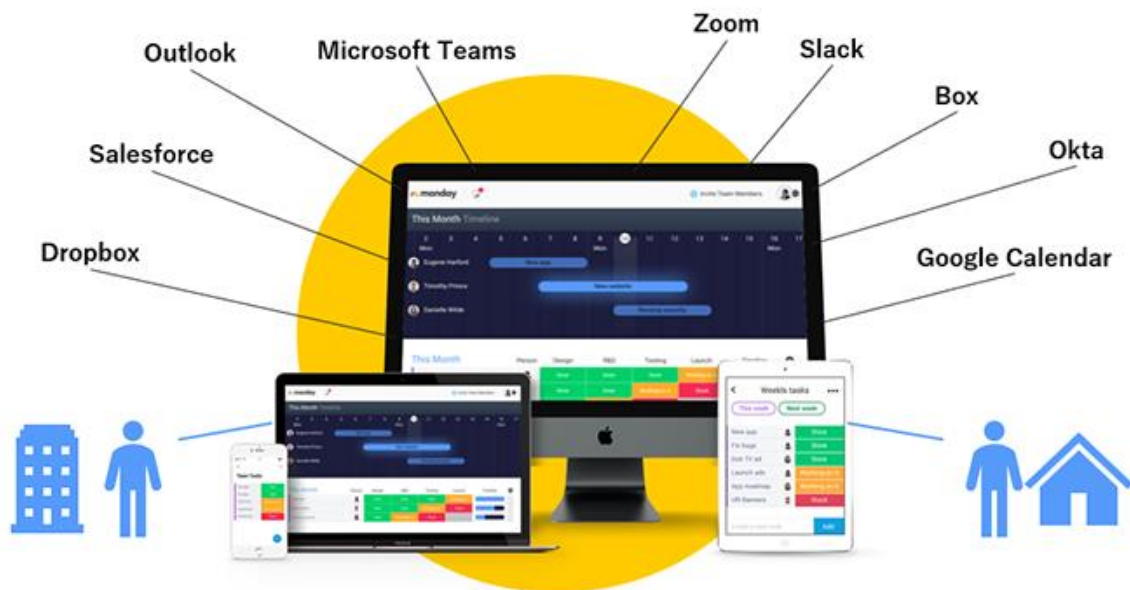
Outlook

Microsoft Teams

Zoom

Slack

Box

Okta

Salesforce

Dropbox

Google Calendar

monday

Invite Team Members

This Month Timeline

Eugene Harford

Timothy Prince

Danielle White

This Month

Person

Design

R&D

Testing

Launch

Done

Done

Done

Working on it

Done

Done

Working on it

Stuck

Weekly tasks

This week

Next week

New app

Fix bugs

Dubi TV ad

Launch ads

App Ameliroa

UN Banners

Done

Done

Done

Working on it

Working on it

Stuck

Add